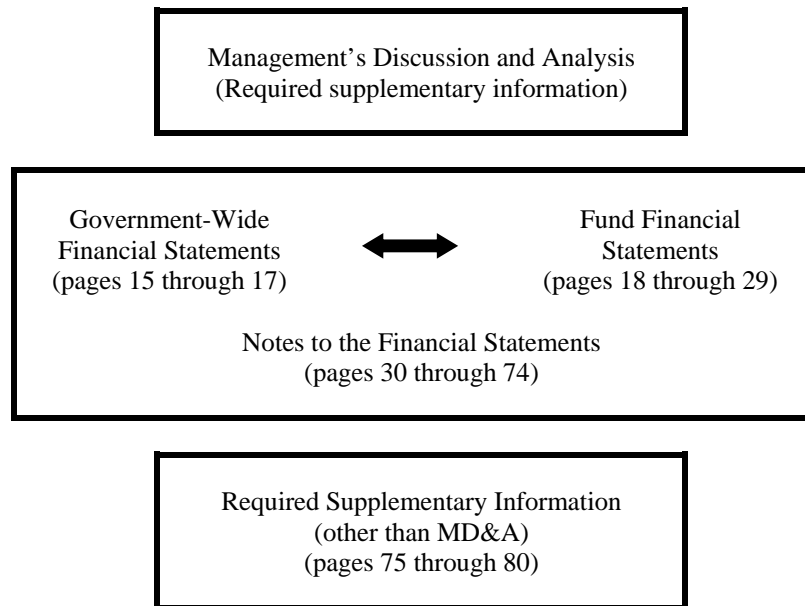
Management's Discussion and Analysis
(Required supplementary information)

Government-Wide Financial Statements
(pages 15 through 17)

Fund Financial Statements
(pages 18 through 29)

Notes to the Financial Statements
(pages 30 through 74)

Required Supplementary Information
(other than MD&A)
(pages 75 through 80)